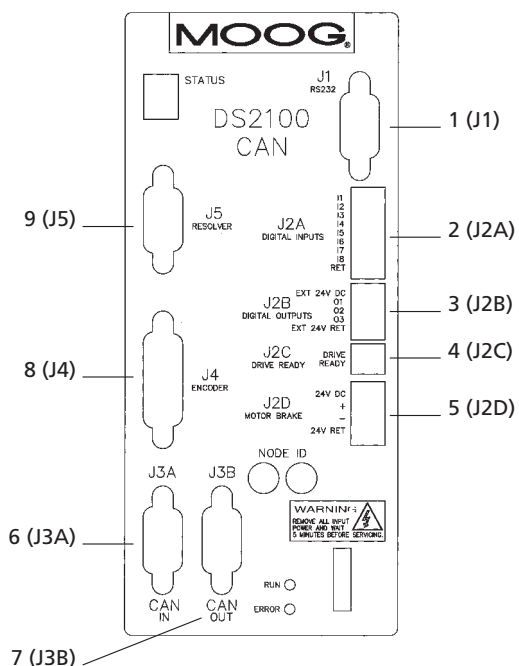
MOOG.

STATUS

J1
RS232

DS2100
CAN

1 (J1)

9 (J5)

J5
RESOLVER

J2A
DIGITAL INPUTS

I1
I2
I3
I4
I5
I6
I7
I8
RET

2 (J2A)

J2B
DIGITAL OUTPUTS

EXT 24V DC
O1
O2
O3
EXT 24V RET

3 (J2B)

8 (J4)

J4
ENCODER

J2C
DRIVE READY

DRIVE
READY

4 (J2C)

J2D
MOTOR BRAKE

24V DC
+
−
24V RET

5 (J2D)

NODE ID

J3A

J3B

WARNING
REMOVE ALL INPUT POWER AND WAIT 5 MINUTES BEFORE SERVICING.

6 (J3A)

RUN

ERROR

CAN
IN

CAN
OUT

7 (J3B)